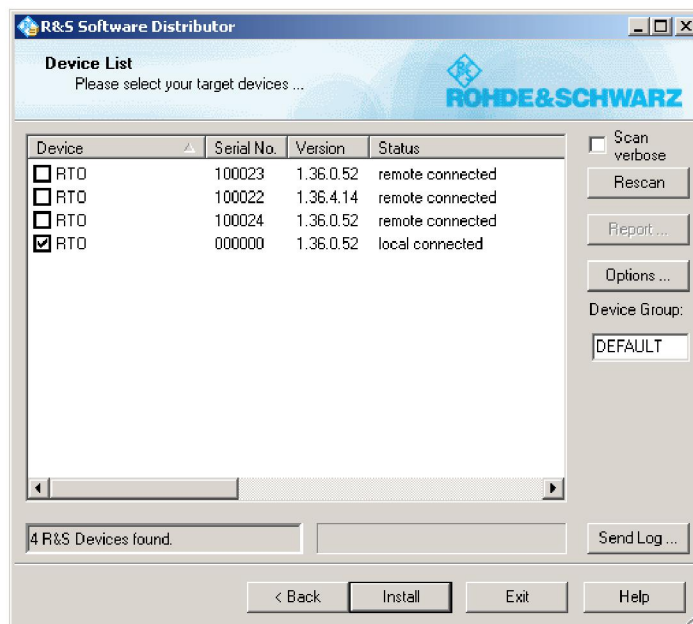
R&S Software Distributor

Device List
Please select your target devices ...

ROHDE&SCHWARZ

| Device | Serial No. | Version | Status |
|---|---|---|---|
| RTO | 100023 | 1.36.0.52 | remote connected |
| RTO | 100022 | 1.36.4.14 | remote connected |
| RTO | 100024 | 1.36.0.52 | remote connected |
| RTO | 000000 | 1.36.0.52 | local connected |

Scan verbose

Rescan

Report ...

Options ...

Device Group:

DEFAULT

4 R&S Devices found.

Send Log ...

< Back

Install

Exit

Help